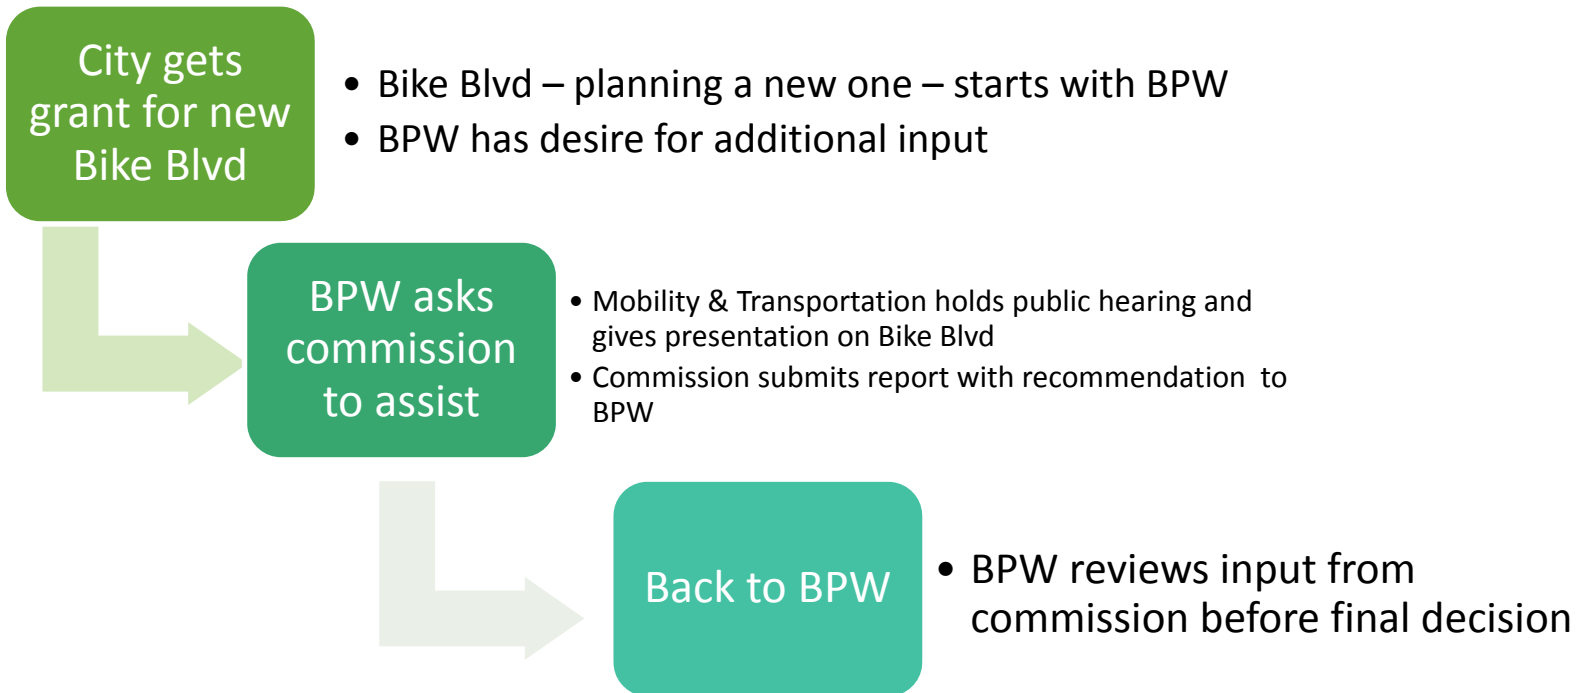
City gets grant for new Bike Blvd

• Bike Blvd – planning a new one – starts with BPW
• BPW has desire for additional input

BPW asks commission to assist

• Mobility & Transportation holds public hearing and gives presentation on Bike Blvd
• Commission submits report with recommendation to BPW

Back to BPW

• BPW reviews input from commission before final decision